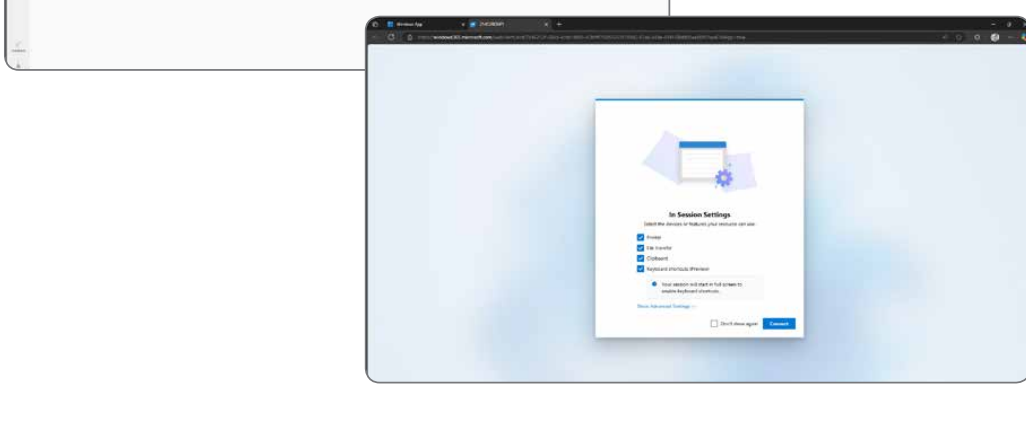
Windows App
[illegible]
windows365.microsoft.com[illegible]

In Session Settings
Select the devices or features your session can use

Printer
File transfer
Clipboard
Keyboard shortcuts (Preview)

Your session will start in full screen to enable keyboard shortcuts.

Show Advanced Settings

Don't show again
Connect